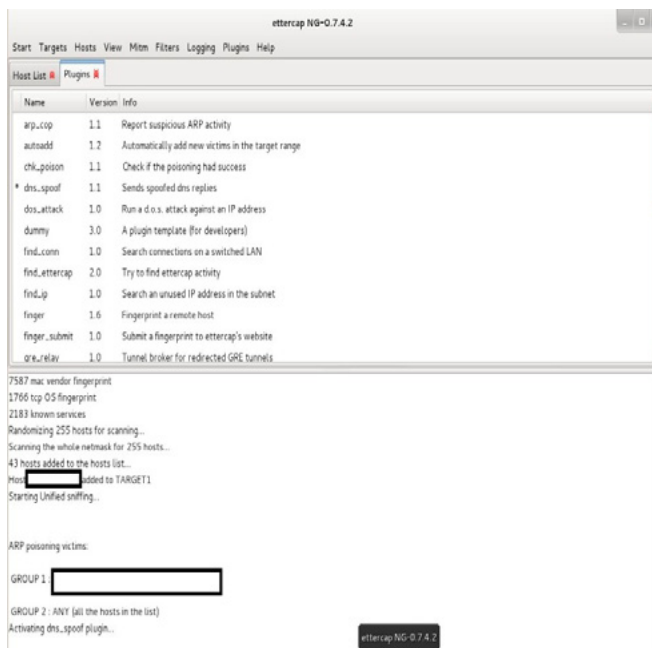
ettercap NG-0.7.4.2

Start Targets Hosts View Mitm Filters Logging Plugins Help

Host List ✖ Plugins ✖

| Name | Version | Info |
|---|---|---|
| arp_cop | 1.1 | Report suspicious ARP activity |
| autoadd | 1.2 | Automatically add new victims in the target range |
| chk_poison | 1.1 | Check if the poisoning had success |
| * dns_spoof | 1.1 | Sends spoofed dns replies |
| dos_attack | 1.0 | Run a d.o.s. attack against an IP address |
| dummy | 3.0 | A plugin template (for developers) |
| find_conn | 1.0 | Search connections on a switched LAN |
| find_ettercap | 2.0 | Try to find ettercap activity |
| find_ip | 1.0 | Search an unused IP address in the subnet |
| finger | 1.6 | Fingerprint a remote host |
| finger_submit | 1.0 | Submit a fingerprint to ettercap's website |
| gre_relay | 1.0 | Tunnel broker for redirected GRE tunnels |

7587 mac vendor fingerprint
1766 tcp OS fingerprint
2183 known services
Randomizing 255 hosts for scanning...
Scanning the whole netmask for 255 hosts...
43 hosts added to the hosts list...
Host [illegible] added to TARGET1
Starting Unified sniffing...

ARP poisoning victims:

GROUP 1 : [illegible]

GROUP 2 : ANY (all the hosts in the list)
Activating dns_spoof plugin...

ettercap NG-0.7.4.2